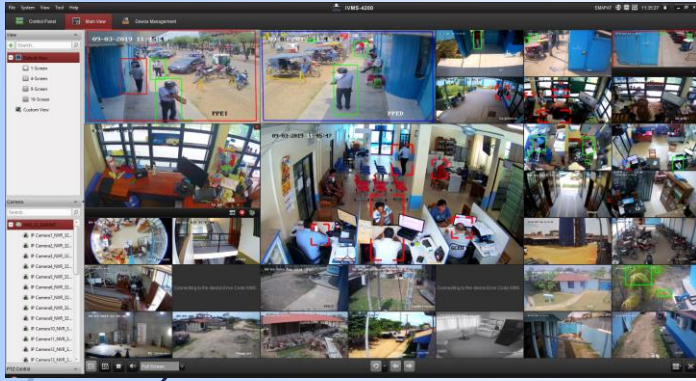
File System View Tool Help

iVMS-4200

Control Panel

Main View

Device Management

View

Search

Default View

1 Screen

4 Screen

9 Screen

16 Screen

Custom View

09-03-2019 11:4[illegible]

PPE1

PPE2

09-03-2019 11:45:47

Camera

Search

IP Camera1_NVR_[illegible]

IP Camera2_NVR_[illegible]

IP Camera3_NVR_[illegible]

IP Camera4_NVR_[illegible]

IP Camera5_NVR_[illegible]

IP Camera6_NVR_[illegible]

IP Camera7_NVR_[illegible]

IP Camera8_NVR_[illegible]

IP Camera9_NVR_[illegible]

IP Camera10_NVR_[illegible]

IP Camera11_NVR_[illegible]

IP Camera12_NVR_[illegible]

IP Camera13_NVR_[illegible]

Connecting to the device(Error Code:NMS...

Connecting to the device(Error Code:NMS...

PTZ Control

Full Screen